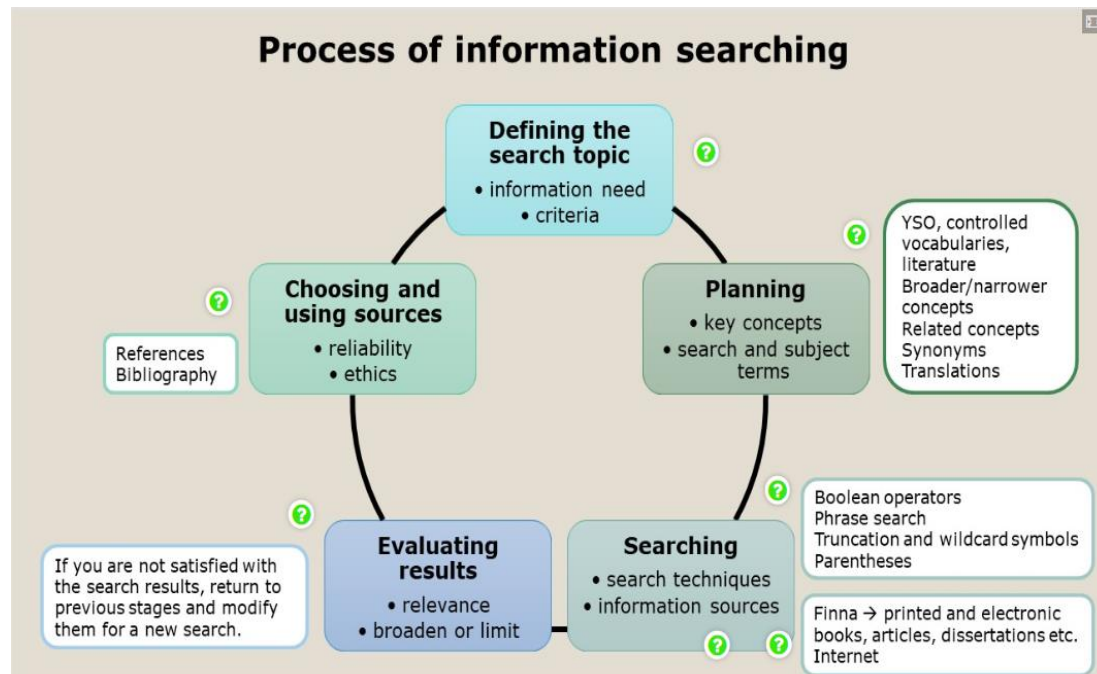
Process of information searching

Defining the search topic
• information need
• criteria

Planning
• key concepts
• search and subject terms

YSO, controlled vocabularies, literature
Broader/narrower concepts
Related concepts
Synonyms
Translations

Searching
• search techniques
• information sources

Boolean operators
Phrase search
Truncation and wildcard symbols
Parentheses

Finna → printed and electronic books, articles, dissertations etc.
Internet

Evaluating results
• relevance
• broaden or limit

If you are not satisfied with the search results, return to previous stages and modify them for a new search.

Choosing and using sources
• reliability
• ethics

References
Bibliography